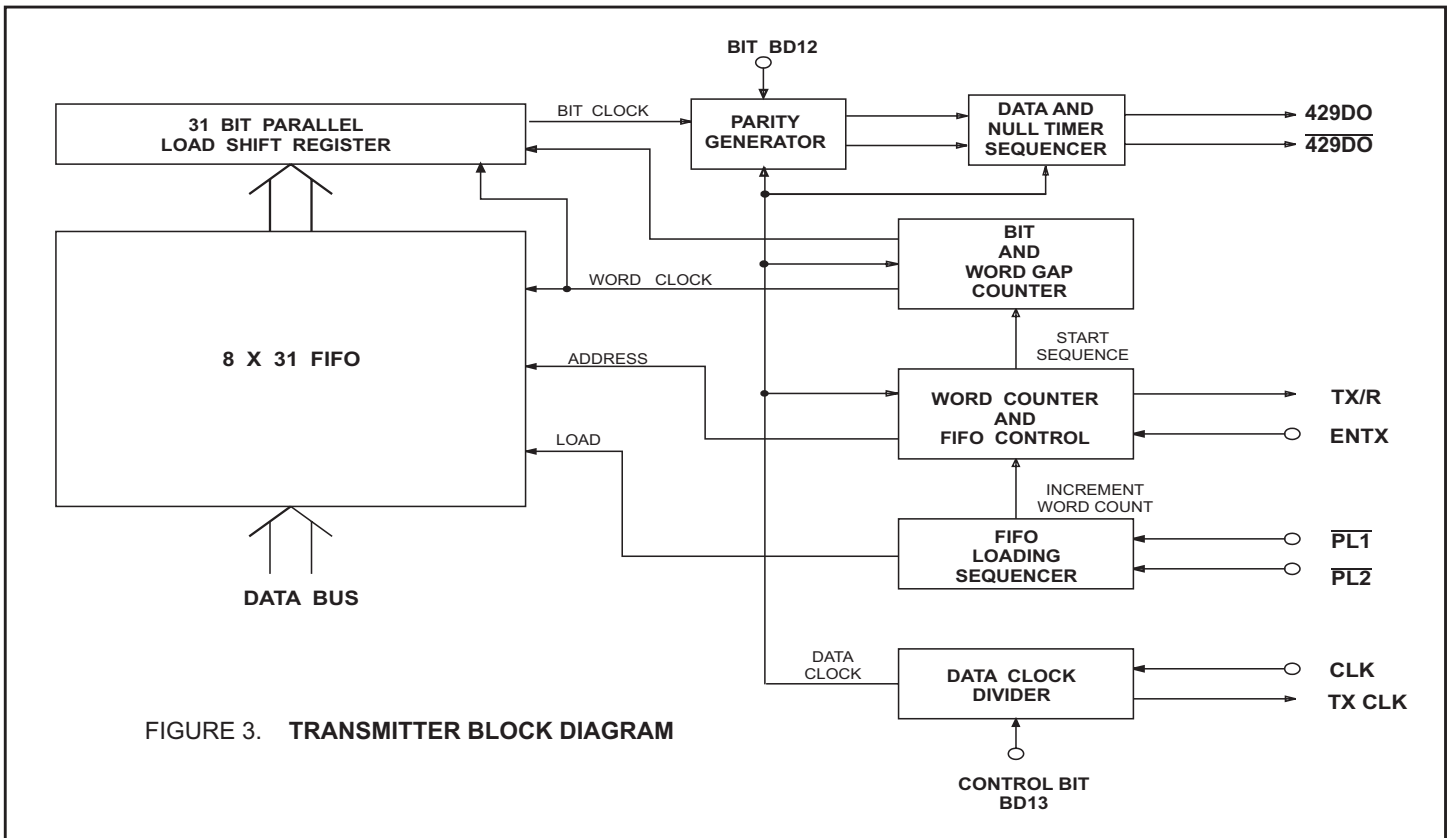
BIT BD12

31 BIT PARALLEL LOAD SHIFT REGISTER

BIT CLOCK

PARITY GENERATOR

DATA AND NULL TIMER SEQUENCER

429DO

$\overline{429DO}$

BIT AND WORD GAP COUNTER

WORD CLOCK

8 X 31 FIFO

START SEQUENCE

ADDRESS

WORD COUNTER AND FIFO CONTROL

TX/R

ENTX

LOAD

INCREMENT WORD COUNT

FIFO LOADING SEQUENCER

$\overline{PL1}$

$\overline{PL2}$

DATA BUS

DATA CLOCK

DATA CLOCK DIVIDER

CLK

TX CLK

FIGURE 3. **TRANSMITTER BLOCK DIAGRAM**

CONTROL BIT BD13